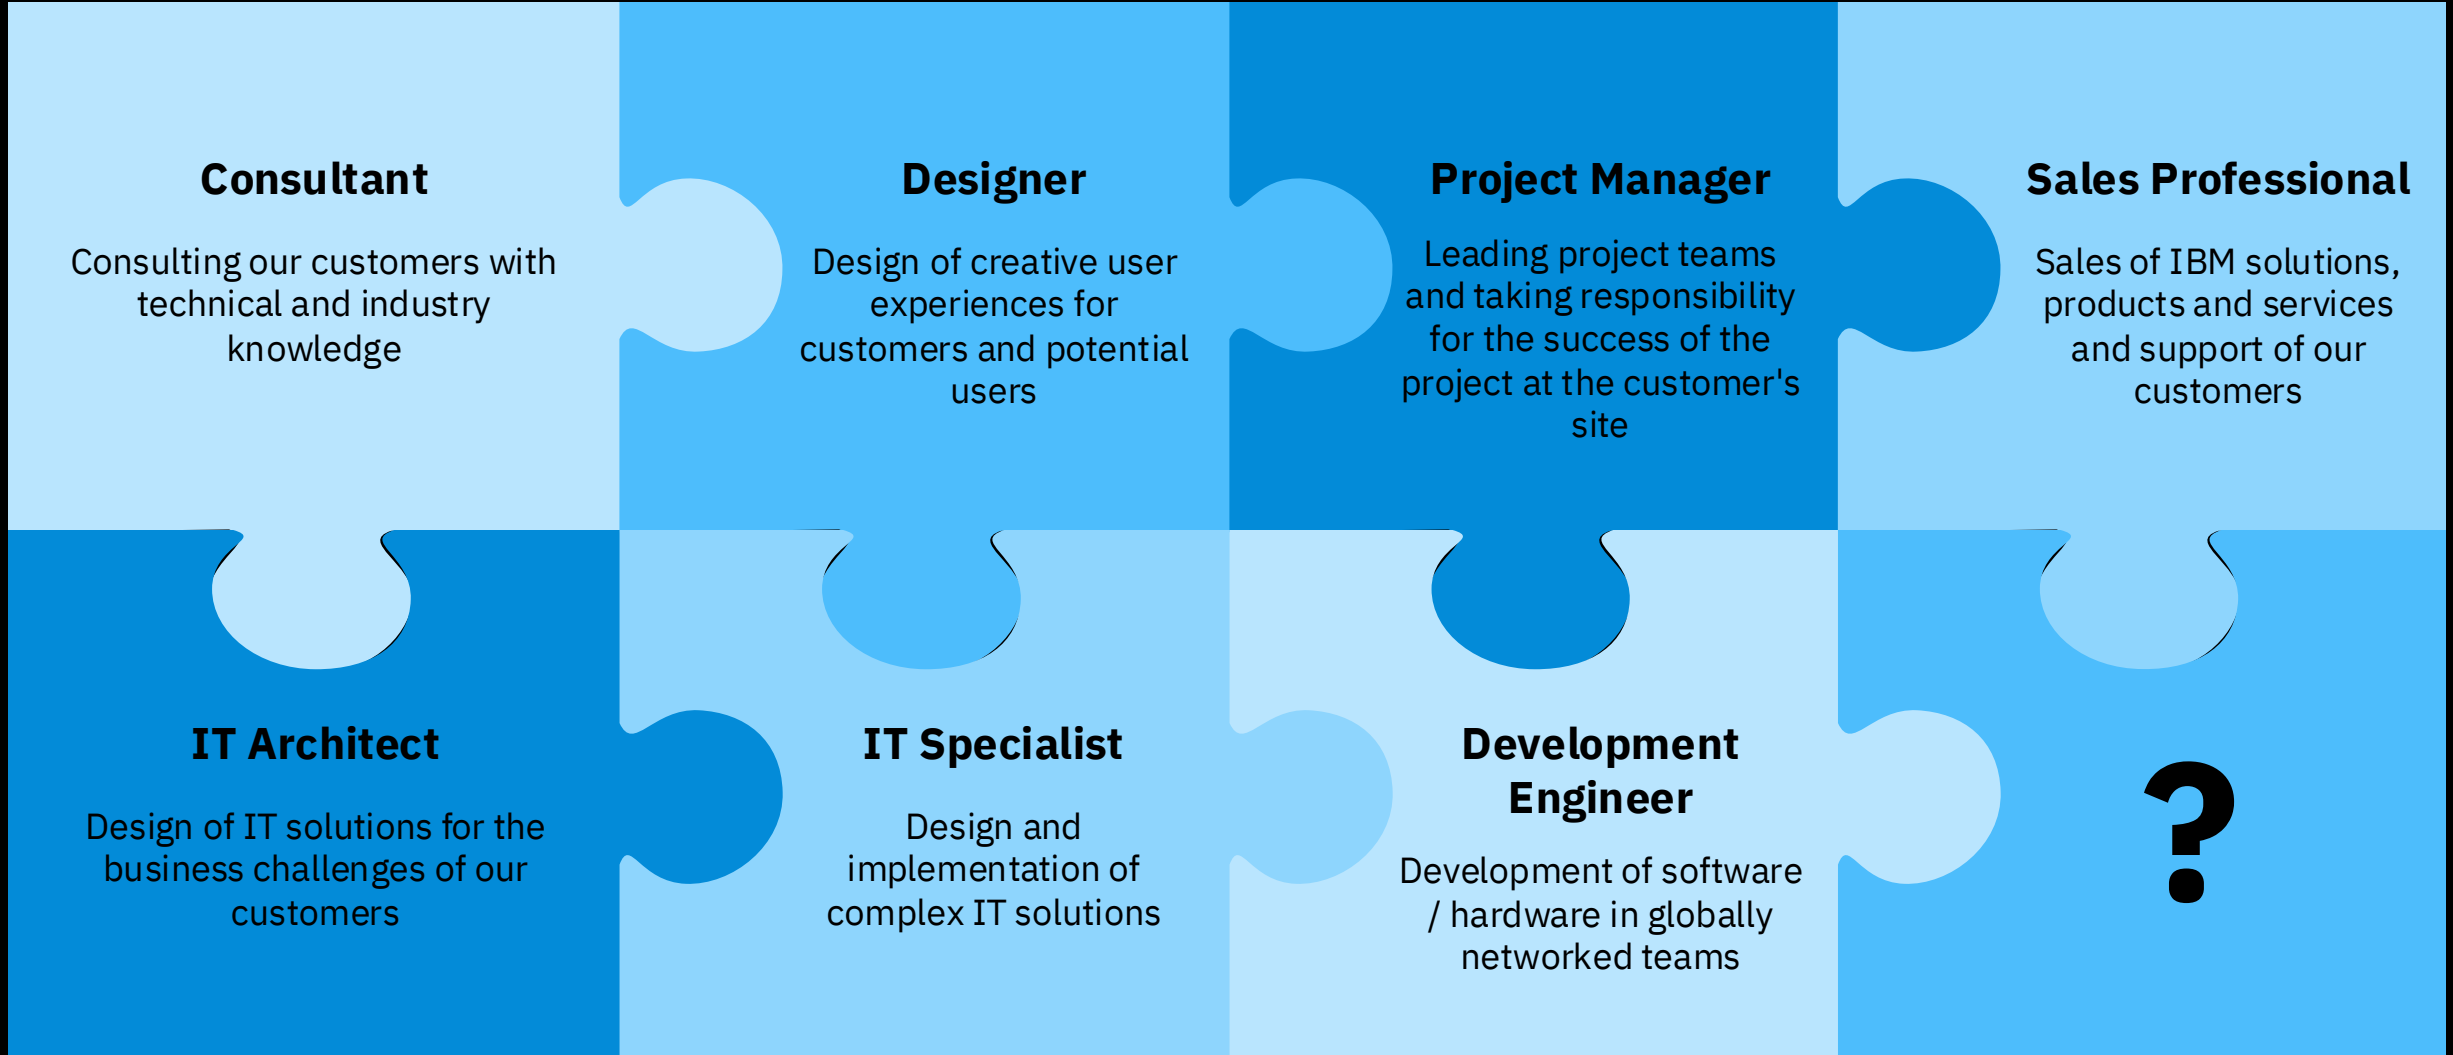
Consultant

Consulting our customers with technical and industry knowledge

Designer

Design of creative user experiences for customers and potential users

Project Manager

Leading project teams and taking responsibility for the success of the project at the customer's site

Sales Professional

Sales of IBM solutions, products and services and support of our customers

IT Architect

Design of IT solutions for the business challenges of our customers

IT Specialist

Design and implementation of complex IT solutions

Development Engineer

Development of software / hardware in globally networked teams

?